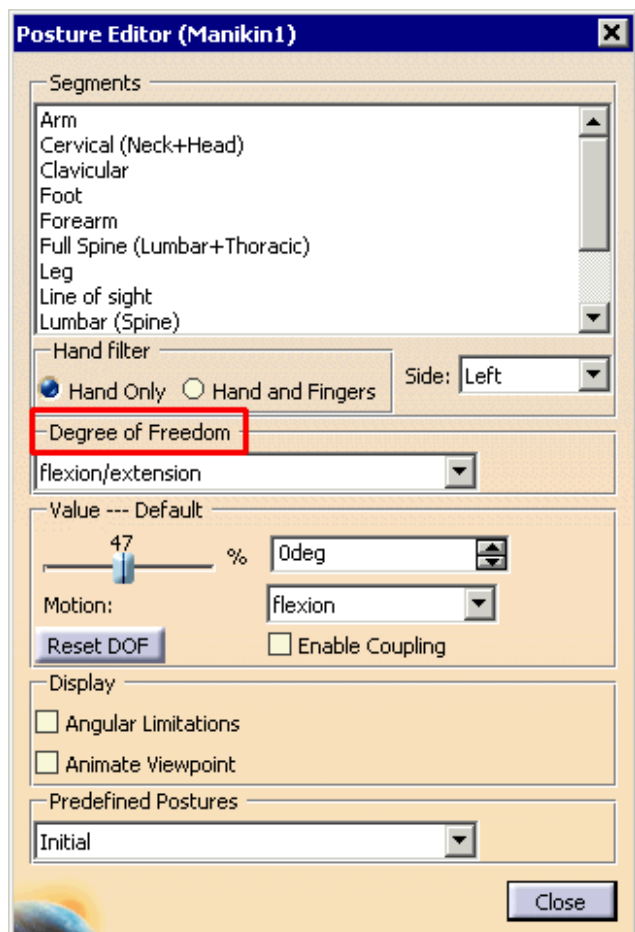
Posture Editor (Manikin1)

Segments

Arm
Cervical (Neck+Head)
Clavicular
Foot
Forearm
Full Spine (Lumbar+Thoracic)
Leg
Line of sight
Lumbar (Spine)

Hand filter

Hand Only Hand and Fingers

Side: Left

Degree of Freedom

flexion/extension

Value --- Default

47

%

0deg

Motion:

flexion

Reset DOF

Enable Coupling

Display

Angular Limitations

Animate Viewpoint

Predefined Postures

Initial

Close